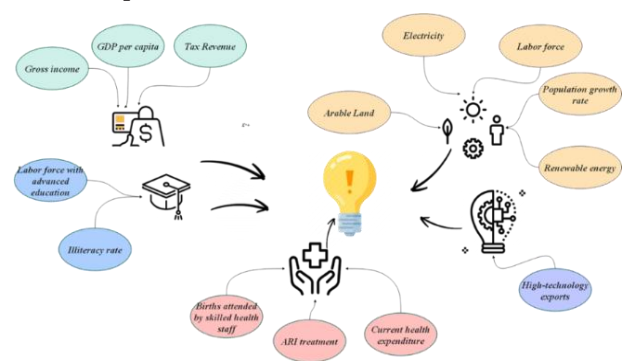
GDP per capita

Tax Revenue

Gross income

Electricity

Labor force

Population growth rate

Arable Land

Renewable energy

Labor force with advanced education

Illiteracy rate

High-technology exports

Births attended by skilled health staff

ARI treatment

Current health expenditure